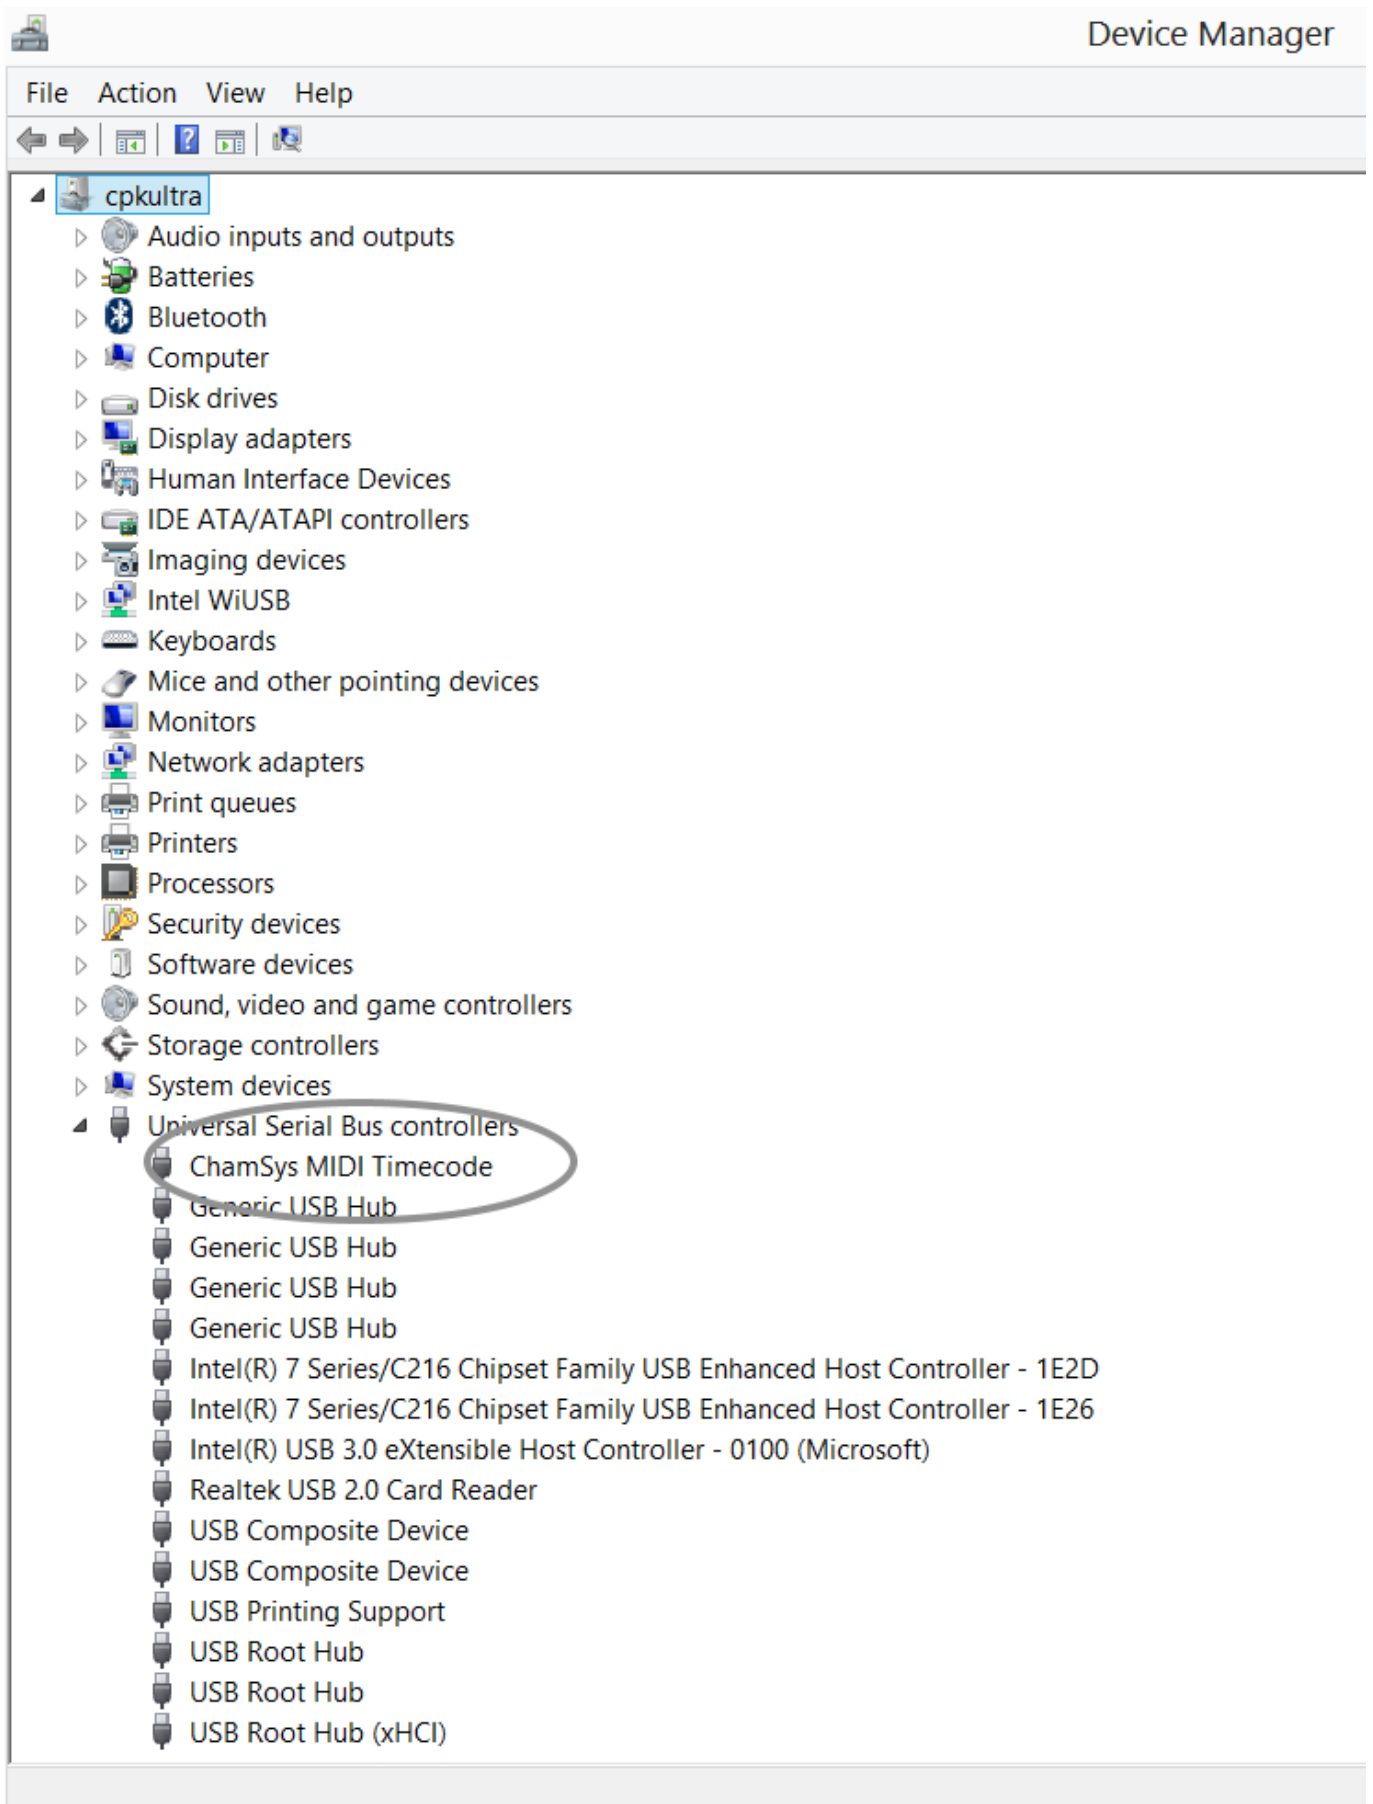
Device Manager

File Action View Help

cpkultra
Audio inputs and outputs
Batteries
Bluetooth
Computer
Disk drives
Display adapters
Human Interface Devices
IDE ATA/ATAPI controllers
Imaging devices
Intel WiUSB
Keyboards
Mice and other pointing devices
Monitors
Network adapters
Print queues
Printers
Processors
Security devices
Software devices
Sound, video and game controllers
Storage controllers
System devices
Universal Serial Bus controllers
ChamSys MIDI Timecode
Generic USB Hub
Generic USB Hub
Generic USB Hub
Generic USB Hub
Intel(R) 7 Series/C216 Chipset Family USB Enhanced Host Controller - 1E2D
Intel(R) 7 Series/C216 Chipset Family USB Enhanced Host Controller - 1E26
Intel(R) USB 3.0 eXtensible Host Controller - 0100 (Microsoft)
Realtek USB 2.0 Card Reader
USB Composite Device
USB Composite Device
USB Printing Support
USB Root Hub
USB Root Hub
USB Root Hub (xHCI)